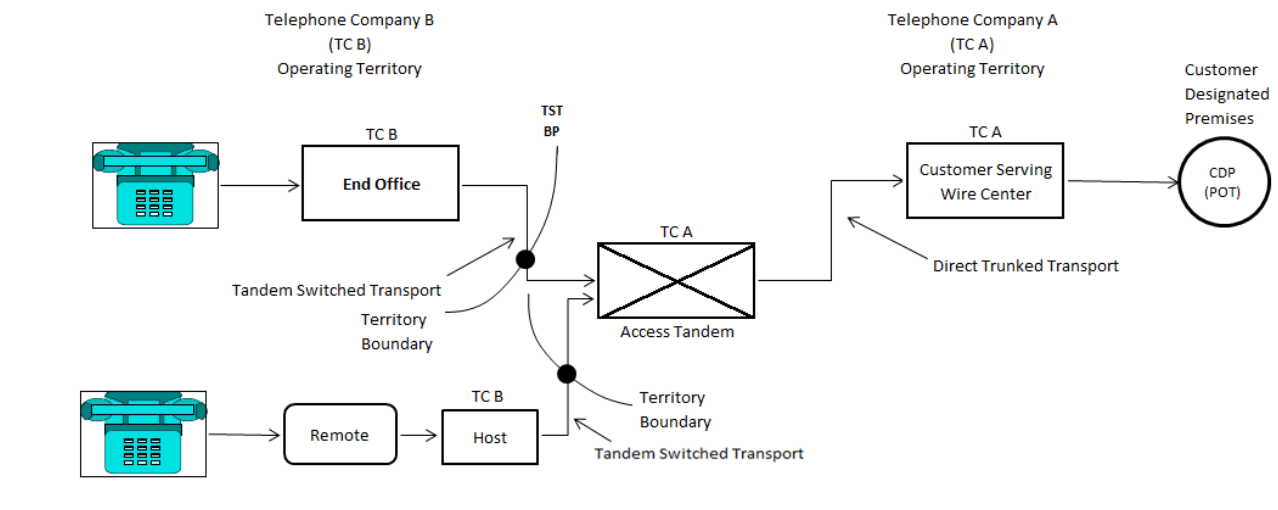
Telephone Company B
(TC B)
Operating Territory

Telephone Company A
(TC A)
Operating Territory

Customer
Designated
Premises

TST
BP

TC B
End Office

TC A
Customer Serving
Wire Center

CDP
(POT)

TC A
Access Tandem

Tandem Switched Transport

Territory
Boundary

Direct Trunked Transport

Territory
Boundary

Remote

TC B
Host

Tandem Switched Transport